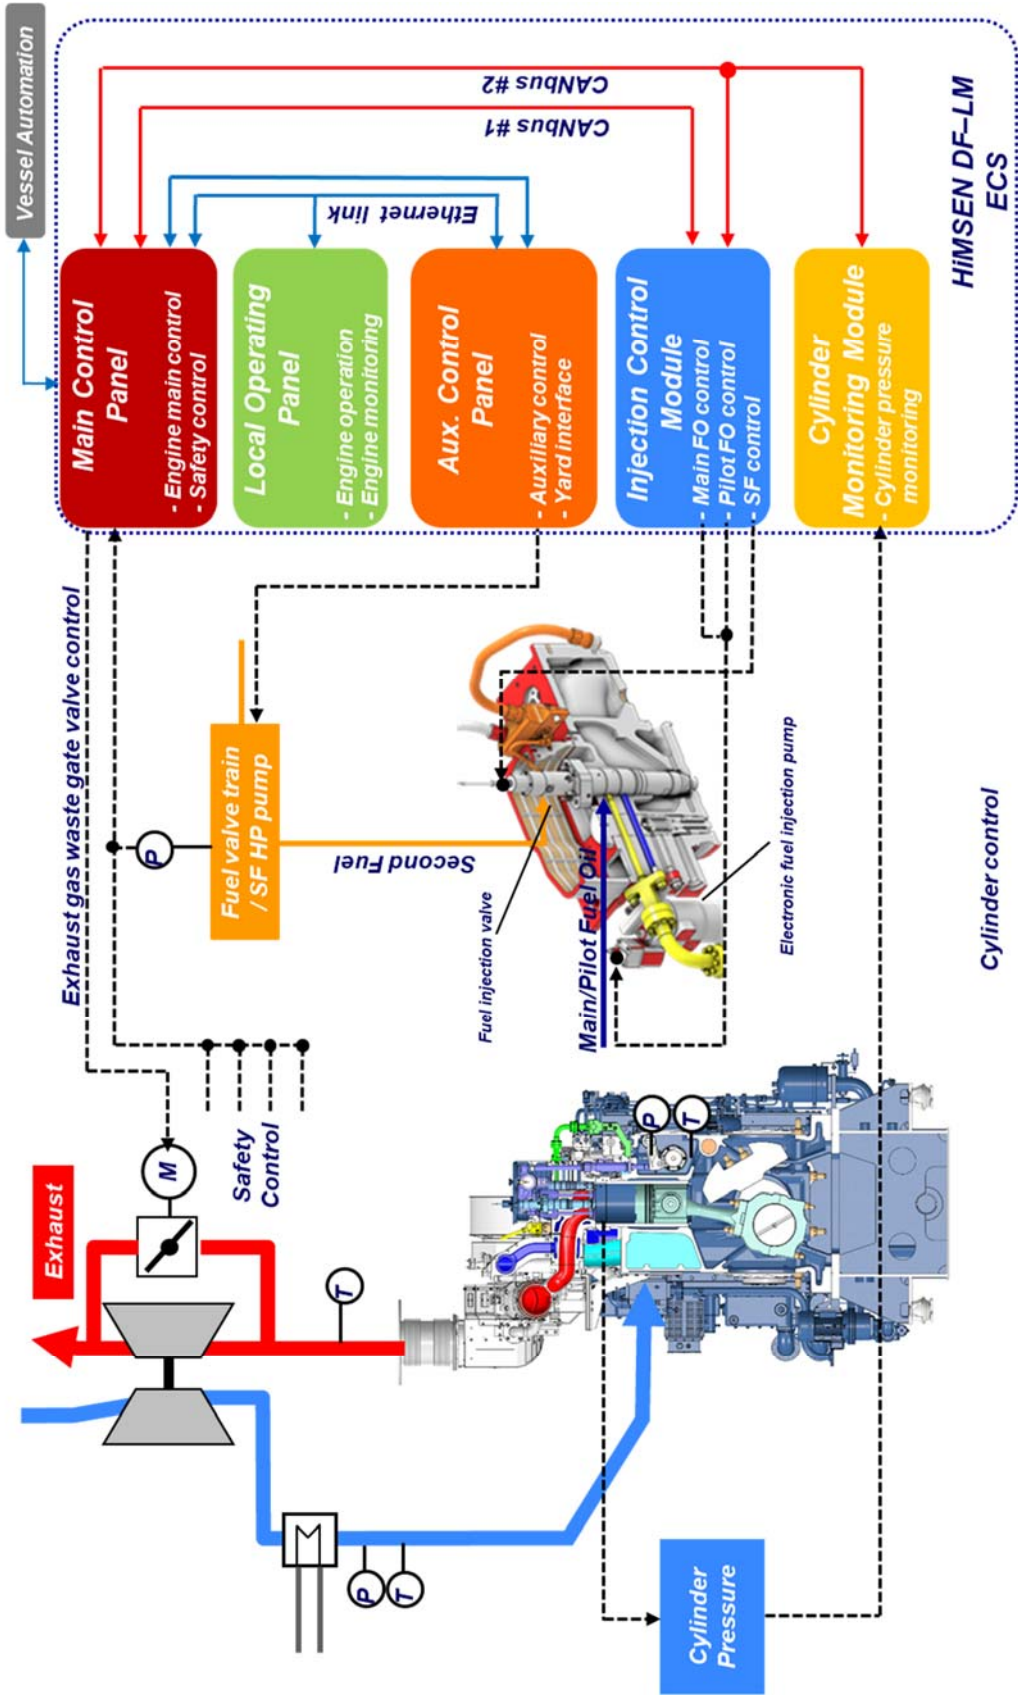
Vessel Automation

HiMSEN DF-LM ECS

CANbus #2

CANbus #1

Ethernet link

Main Control Panel
- Engine main control
- Safety control

Local Operating Panel
- Engine operation
- Engine monitoring

Aux. Control Panel
- Auxiliary control
- Yard interface

Injection Control Module
- Main FO control
- Pilot FO control
- SF control

Cylinder Monitoring Module
- Cylinder pressure monitoring

Exhaust gas waste gate valve control

Fuel valve train / SF HP pump

P

Second Fuel

Fuel injection valve

Main/Pilot Fuel Oil

Electronic fuel injection pump

Cylinder control

Exhaust

M

Safety Control

T

P

T

P

T

Cylinder Pressure